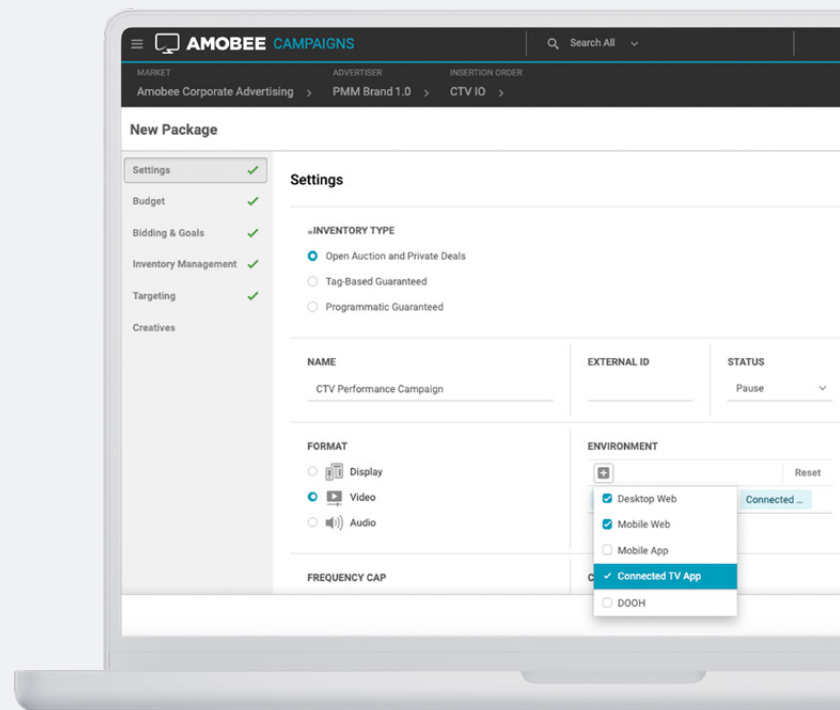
AMOBEE CAMPAIGNS

Search All

MARKET
Amobee Corporate Advertising

ADVERTISER
PMM Brand 1.0

INSERTION ORDER
CTV IO

New Package

Settings
Budget
Bidding & Goals
Inventory Management
Targeting
Creatives

Settings

*INVENTORY TYPE
Open Auction and Private Deals
Tag-Based Guaranteed
Programmatic Guaranteed

NAME
CTV Performance Campaign

EXTERNAL ID

STATUS
Pause

FORMAT
Display
Video
Audio

ENVIRONMENT
Reset
Desktop Web
Mobile Web
Mobile App
Connected TV App
DOOH
Connected ...

FREQUENCY CAP

C